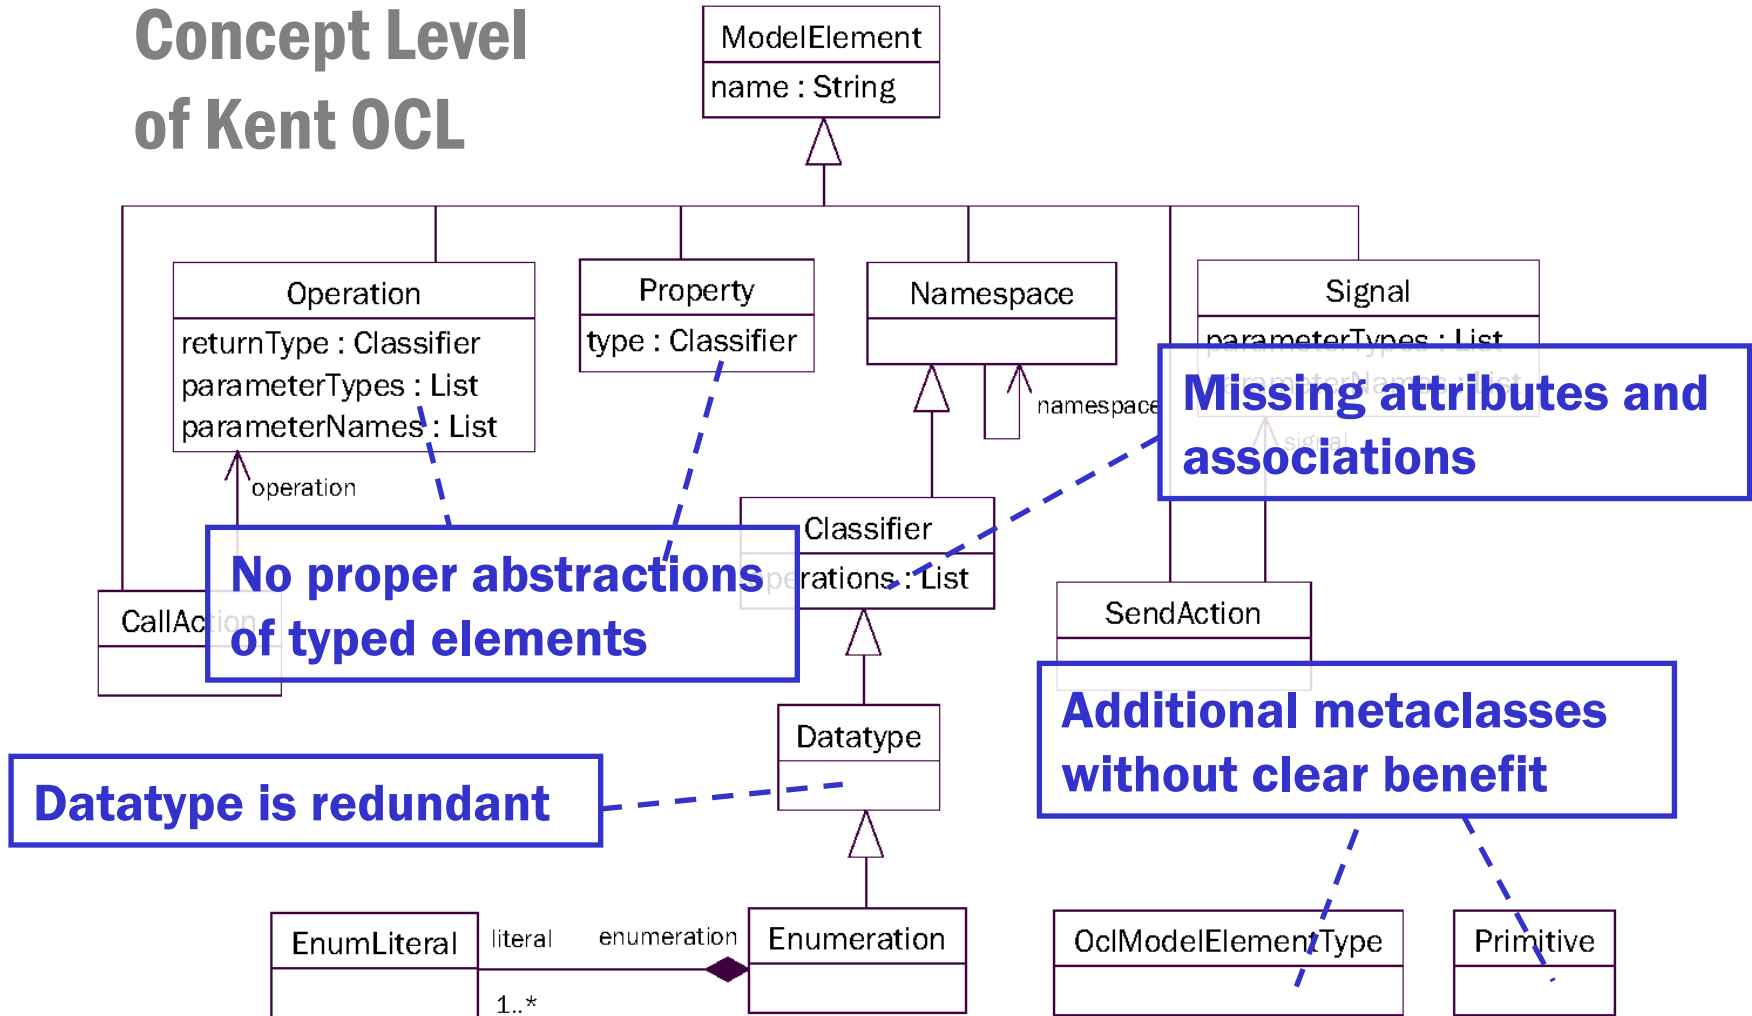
Concept Level of Kent OCL

ModelElement
name : String

Operation
returnType : Classifier
parameterTypes : List
parameterNames : List

Property
type : Classifier

Namespace

Signal
parameterTypes : List

namespace

Missing attributes and associations

operation

Classifier
operations : List

CallAction

No proper abstractions of typed elements

SendAction

Datatype

Additional metaclasses without clear benefit

Datatype is redundant

EnumLiteral

literal

enumeration

1..*

Enumeration

OclModelElementType

Primitive